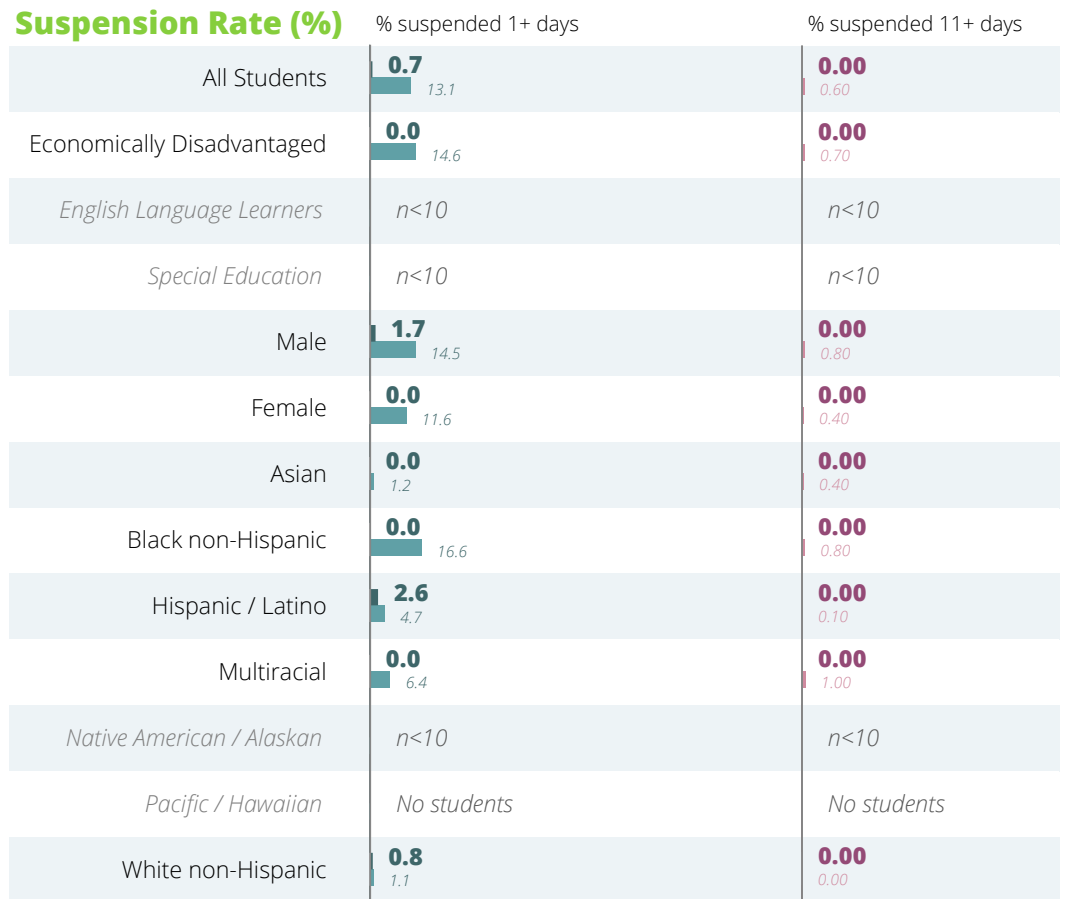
Suspension Rate (%)

| | % suspended 1+ days | % suspended 11+ days |
|---|---|---|
| All Students | 0.7 13.1 | 0.00 0.60 |
| Economically Disadvantaged | 0.0 14.6 | 0.00 0.70 |
| English Language Learners | n<10 | n<10 |
| Special Education | n<10 | n<10 |
| Male | 1.7 14.5 | 0.00 0.80 |
| Female | 0.0 11.6 | 0.00 0.40 |
| Asian | 0.0 1.2 | 0.00 0.40 |
| Black non-Hispanic | 0.0 16.6 | 0.00 0.80 |
| Hispanic / Latino | 2.6 4.7 | 0.00 0.10 |
| Multiracial | 0.0 6.4 | 0.00 1.00 |
| Native American / Alaskan | n<10 | n<10 |
| Pacific / Hawaiian | No students | No students |
| White non-Hispanic | 0.8 1.1 | 0.00 0.00 |